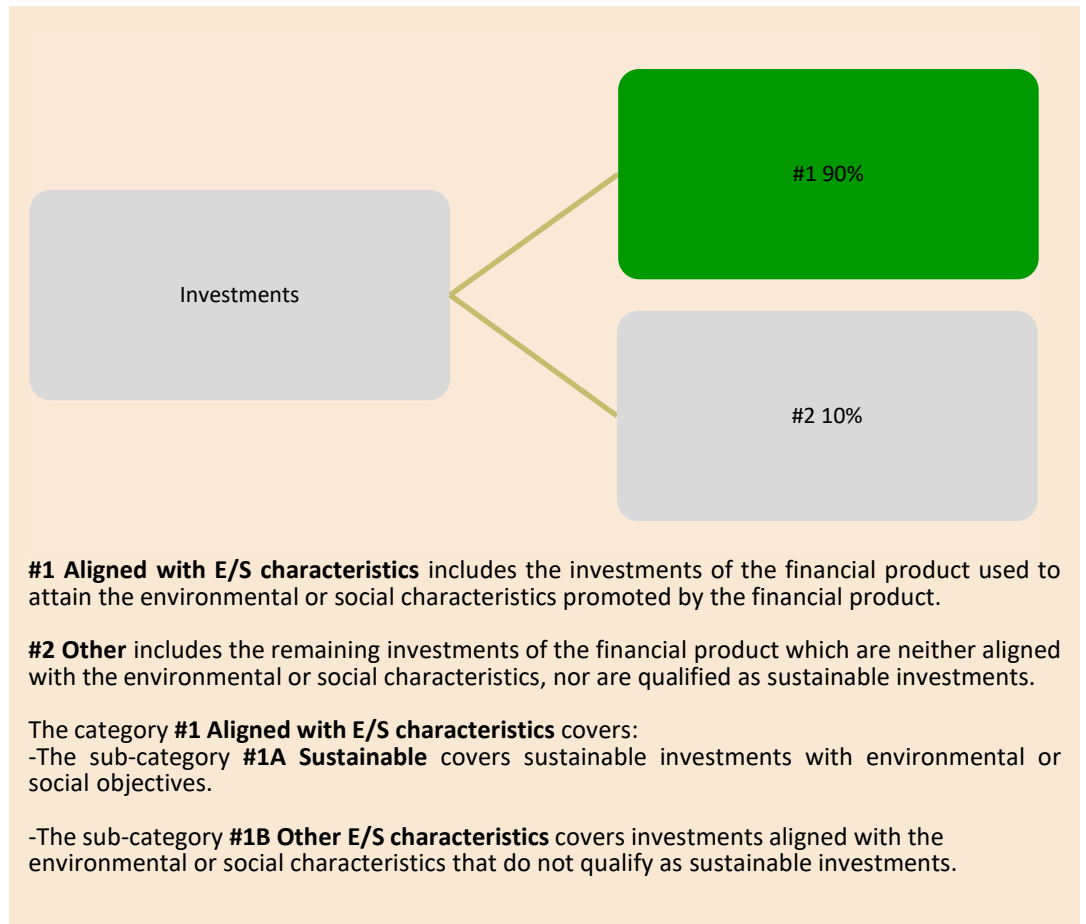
Investments

#1 90%

#2 10%

**#1 Aligned with E/S characteristics** includes the investments of the financial product used to attain the environmental or social characteristics promoted by the financial product.

**#2 Other** includes the remaining investments of the financial product which are neither aligned with the environmental or social characteristics, nor are qualified as sustainable investments.

The category **#1 Aligned with E/S characteristics** covers:
-The sub-category **#1A Sustainable** covers sustainable investments with environmental or social objectives.

-The sub-category **#1B Other E/S characteristics** covers investments aligned with the environmental or social characteristics that do not qualify as sustainable investments.